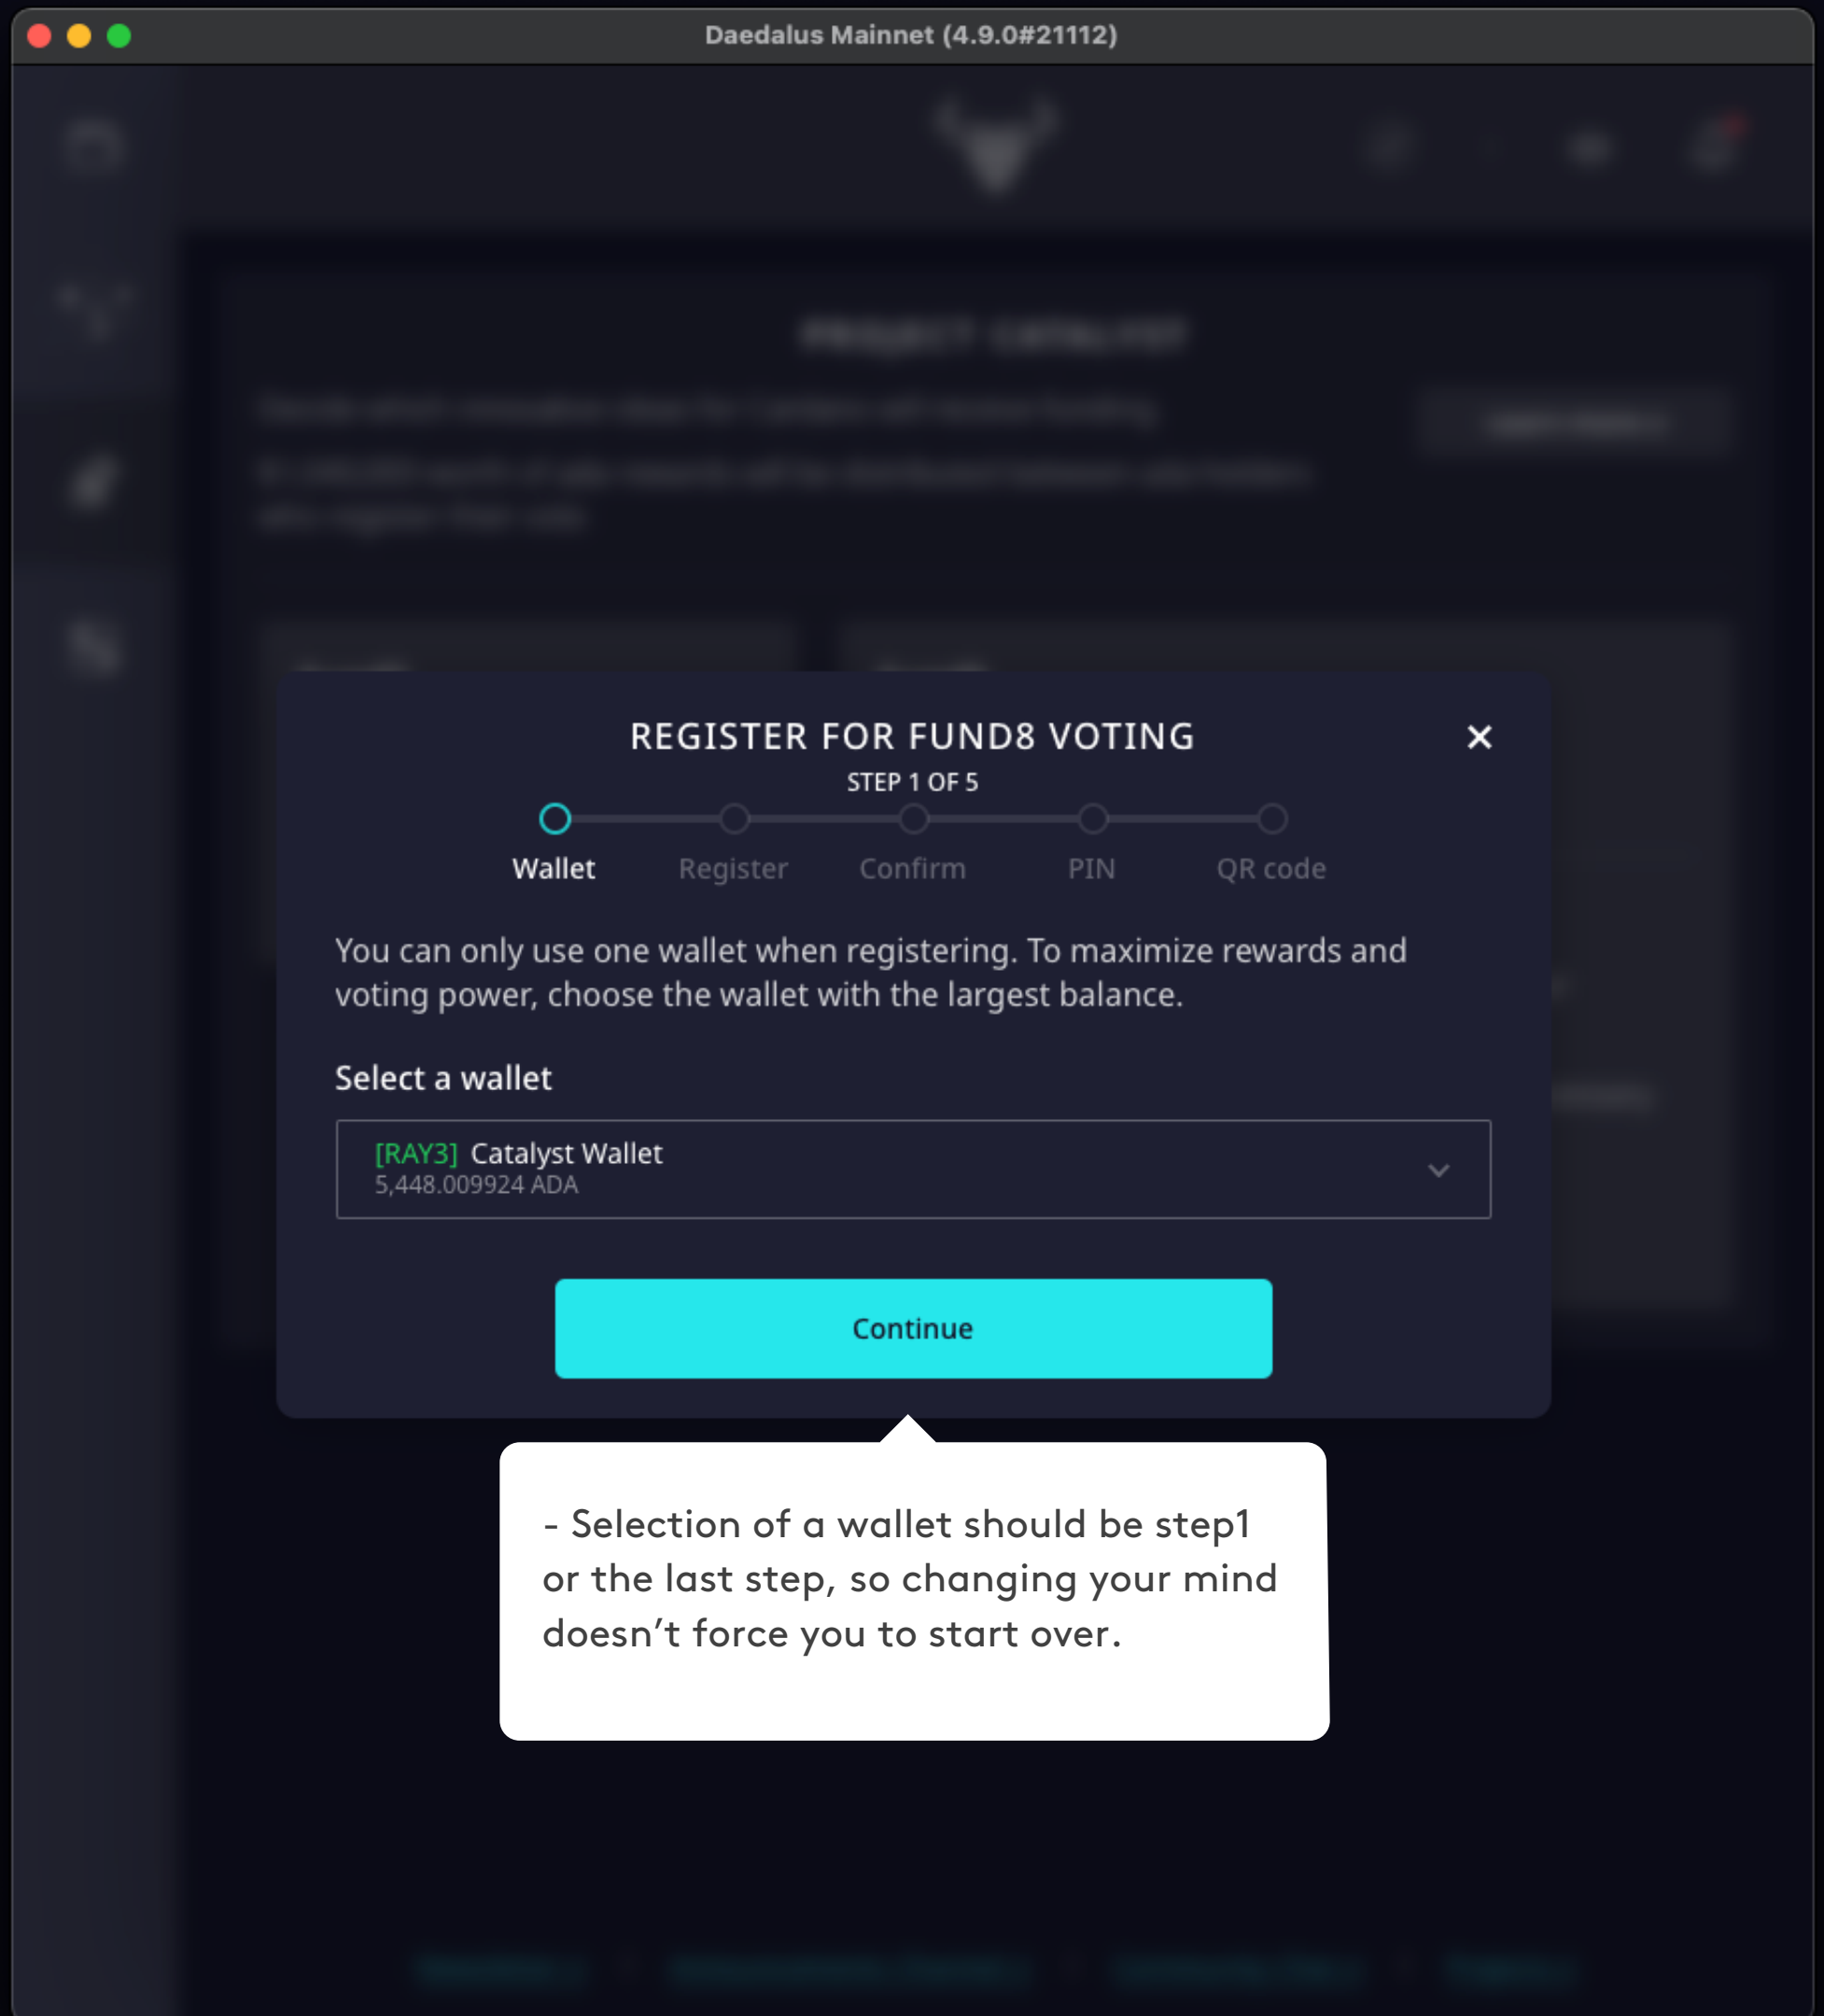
Daedalus Mainnet (4.9.0#21112)

REGISTER FOR FUND8 VOTING

STEP 1 OF 5

Wallet

Register

Confirm

PIN

QR code

You can only use one wallet when registering. To maximize rewards and voting power, choose the wallet with the largest balance.

Select a wallet

[RAY3] Catalyst Wallet
5,448.009924 ADA

Continue

- Selection of a wallet should be step1 or the last step, so changing your mind doesn't force you to start over.